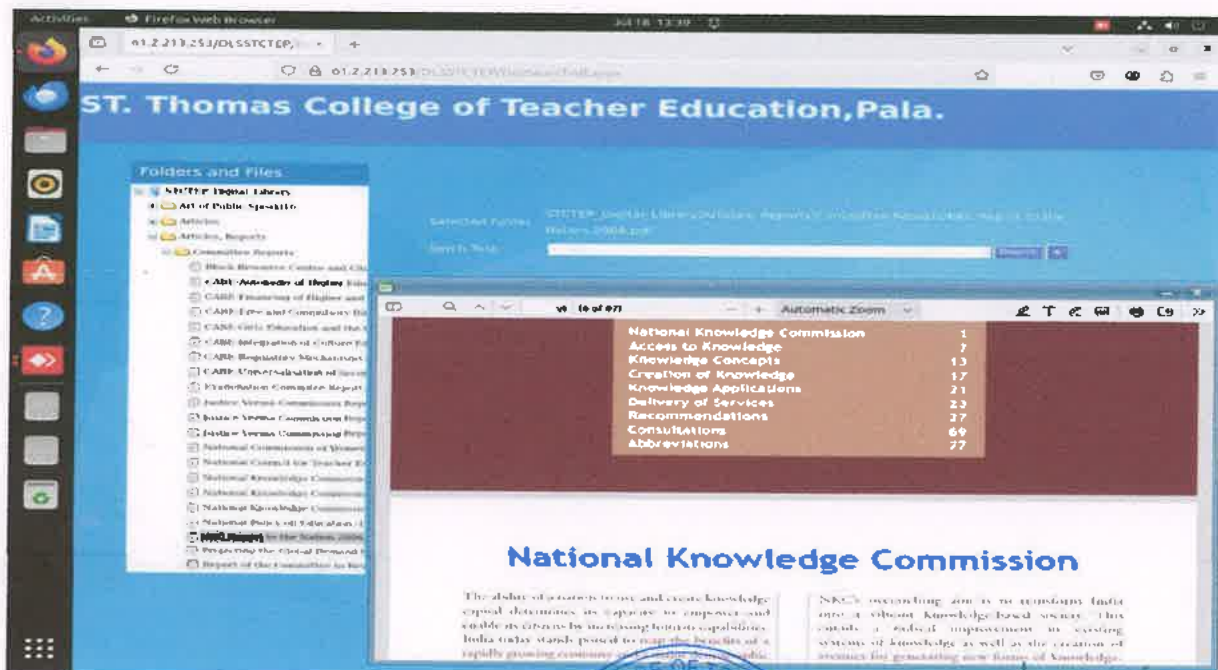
Activities Firefox Web Browser Jul 18 13:30

61.2.213.253/DLSSTCTEP,

61.2.213.253/DLSSTCTEP/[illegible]

ST. Thomas College of Teacher Education,Pala.

Folders and Files

STCTEP Digital Library
Art of Public Speaking
Articles
Articles, Reports
Committee Reports
Block Resource Centre and Clu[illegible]
CABE Autonomy of Higher Edu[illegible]
CABE Financing of Higher and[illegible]
CABE Free and Compulsory Ed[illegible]
CABE Girls Education and the C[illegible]
CABE Integration of Culture Ed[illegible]
CABE Regulatory Mechanism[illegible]
CABE Universalisation of Seco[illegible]
Evaluation Committee Report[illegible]
Justice Verma Commission Rep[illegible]
Justice Verma Commission Rep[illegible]
Justice Verma Commission Rep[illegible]
National Commission of Women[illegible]
National Council for Teacher E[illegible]
National Knowledge Commissio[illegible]
National Knowledge Commissio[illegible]
National Knowledge Commissio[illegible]
National Policy of Education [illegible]
NKC Report to the Nation 2006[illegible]
Preparing the Global Demand fo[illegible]
Report of the Committee to Re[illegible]

Selected Folder: STCTEP Digital Library/Articles, Reports/Committee Reports/NKC Report to the Nation 2006.pdf

Search Text: Search

vi (6 of 97) Automatic Zoom

| | |
|---|---|
| National Knowledge Commission | 1 |
| Access to Knowledge | 7 |
| Knowledge Concepts | 13 |
| Creation of Knowledge | 17 |
| Knowledge Applications | 21 |
| Delivery of Services | 23 |
| Recommendations | 27 |
| Consultations | 69 |
| Abbreviations | 77 |

National Knowledge Commission

The ability of a nation to use and create knowledge capital determines its capacity to empower and enable its citizens by increasing human capabilities. India today stands poised to reap the benefits of a rapidly growing economy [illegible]

NKC's overarching aim is to transform India into a vibrant knowledge-based society. This entails a radical improvement in existing systems of knowledge as well as the creation of avenues for generating new forms of knowledge.